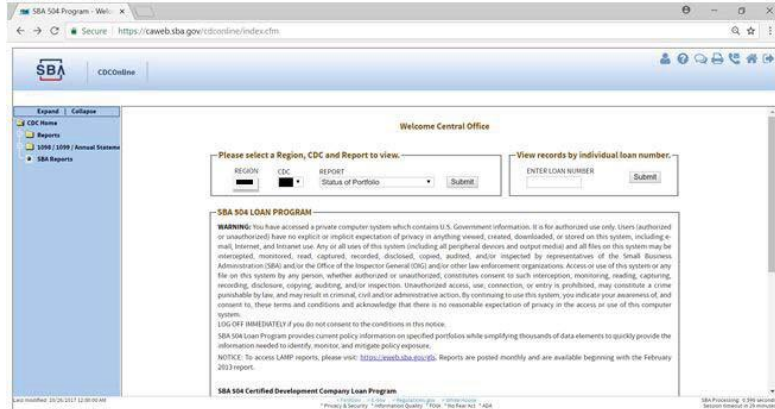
SBA 504 Program - Welc ×

Secure | https://caweb.sba.gov/cdconline/index.cfm

SBA CDCOnline

Expand | Collapse
CDC Home
Reports
1098 / 1099 / Annual Stateme
SBA Reports

Welcome Central Office

Please select a Region, CDC and Report to view.
REGION CDC REPORT
Status of Portfolio
Submit

View records by individual loan number.
ENTER LOAN NUMBER
Submit

SBA 504 LOAN PROGRAM

WARNING: You have accessed a private computer system which contains U.S. Government information. It is for authorized use only. Users (authorized or unauthorized) have no explicit or implicit expectation of privacy in anything viewed, created, downloaded, or stored on this system, including e-mail, Internet, and Intranet use. Any or all uses of this system (including all peripheral devices and output media) and all files on this system may be intercepted, monitored, read, captured, recorded, disclosed, copied, audited, and/or inspected by representatives of the Small Business Administration (SBA) and/or the Office of the Inspector General (OIG) and/or other law enforcement organizations. Access or use of this system or any file on this system by any person, whether authorized or unauthorized, constitutes consent to such interception, monitoring, reading, capturing, recording, disclosure, copying, auditing, and/or inspection. Unauthorized access, use, connection, or entry is prohibited, may constitute a crime punishable by law, and may result in criminal, civil and/or administrative action. By continuing to use this system, you indicate your awareness of, and consent to, these terms and conditions and acknowledge that there is no reasonable expectation of privacy in the access or use of this computer system.

LOG OFF IMMEDIATELY if you do not consent to the conditions in this notice.

SBA 504 Loan Program provides current policy information on specified portfolios while simplifying thousands of data elements to quickly provide the information needed to identify, monitor, and mitigate policy exposure.

NOTICE: To access LAMP reports, please visit: https://wwwb.sba.gov/elx. Reports are posted monthly and are available beginning with the February 2013 report.

SBA 504 Certified Development Company Loan Program

Last modified: 10/26/2017 12:00:00 AM

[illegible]

SBA Processing: 0.599 seconds
Session timeout in 29 minutes